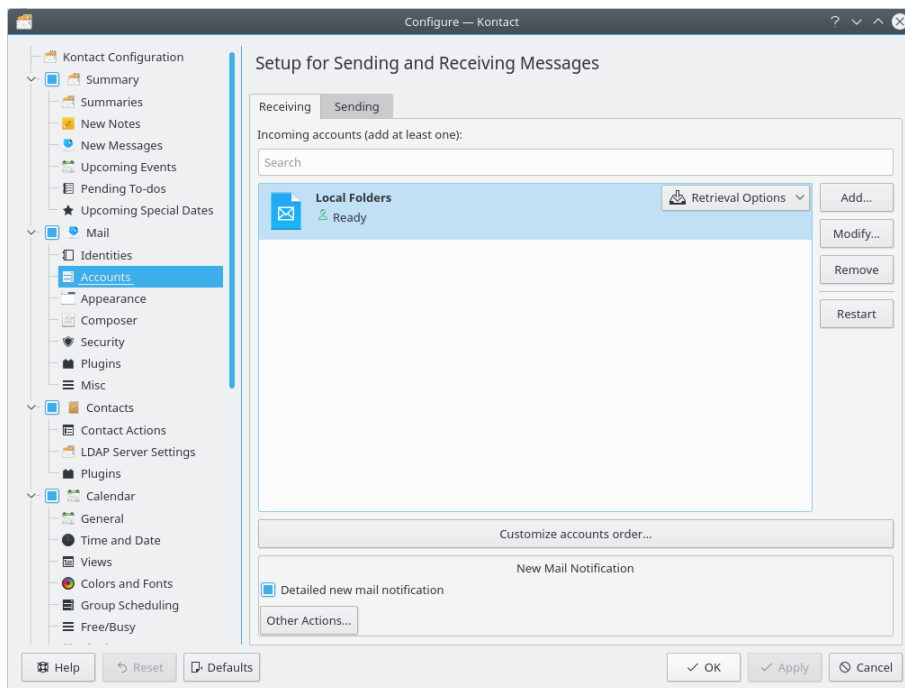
Configure — Kontact

Kontact Configuration
Summary
Summaries
New Notes
New Messages
Upcoming Events
Pending To-dos
Upcoming Special Dates
Mail
Identities
Accounts
Appearance
Composer
Security
Plugins
Misc
Contacts
Contact Actions
LDAP Server Settings
Plugins
Calendar
General
Time and Date
Views
Colors and Fonts
Group Scheduling
Free/Busy

Setup for Sending and Receiving Messages

Receiving
Sending

Incoming accounts (add at least one):

Search

Local Folders
Ready

Retrieval Options

Add...
Modify...
Remove
Restart

Customize accounts order...

New Mail Notification
Detailed new mail notification
Other Actions...

Help
Reset
Defaults
OK
Apply
Cancel